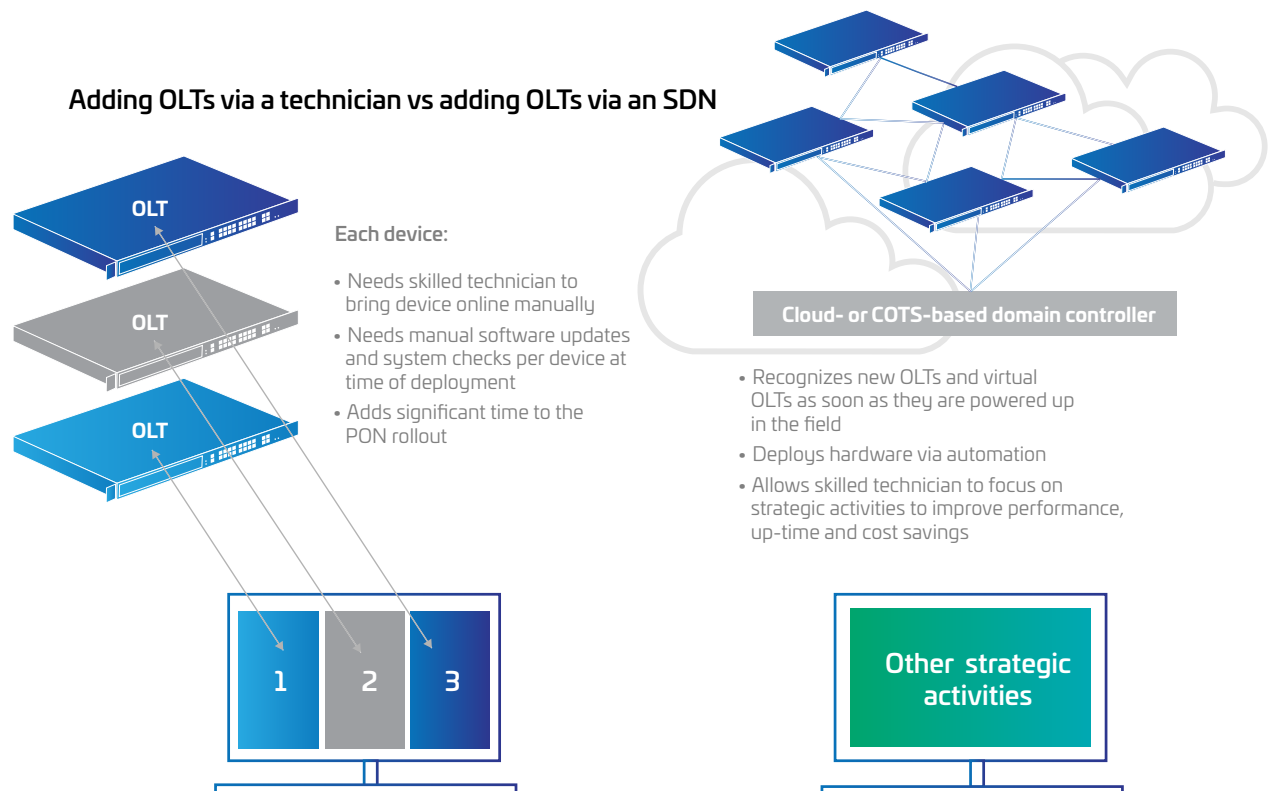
Adding OLTs via a technician vs adding OLTs via an SDN

OLT

OLT

OLT

Each device:

• Needs skilled technician to bring device online manually
• Needs manual software updates and system checks per device at time of deployment
• Adds significant time to the PON rollout

Cloud- or COTS-based domain controller

• Recognizes new OLTs and virtual OLTs as soon as they are powered up in the field
• Deploys hardware via automation
• Allows skilled technician to focus on strategic activities to improve performance, up-time and cost savings

1

2

3

Other strategic activities